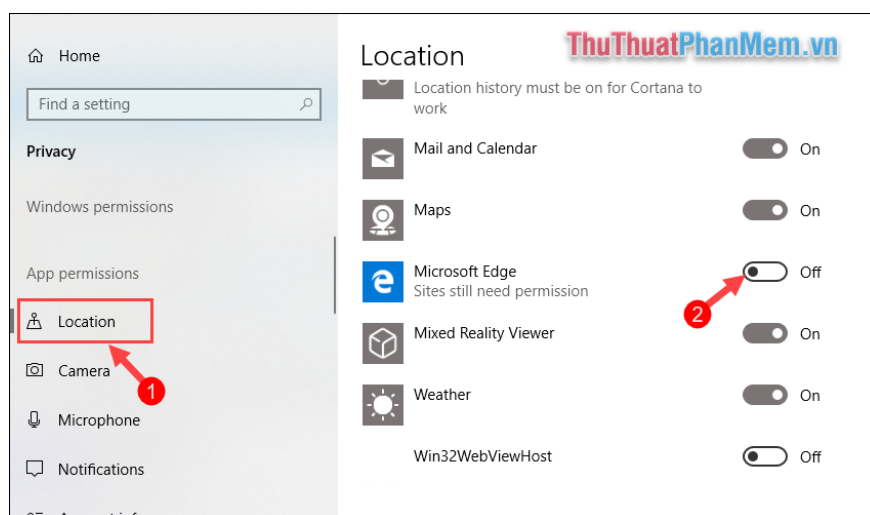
Home

Find a setting

Privacy

Windows permissions

App permissions

Location

Camera

Microphone

Notifications

1

Location

ThuThuatPhanMem.vn

Location history must be on for Cortana to work

Mail and Calendar
On

Maps
On

Microsoft Edge
Sites still need permission
Off

2

Mixed Reality Viewer
On

Weather
On

Win32WebViewHost
Off